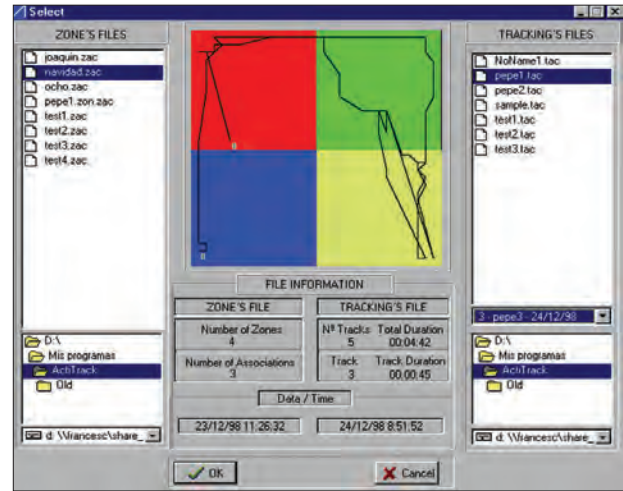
Select

ZONE'S FILES

joaquin.zac
navidad.zac
ocho.zac
pepe1.zon.zac
test1.zac
test2.zac
test3.zac
test4.zac

D:\
Mis programas
ActiTrack
Old

d: \\francesc\share_

TRACKING'S FILES

NoName1.tac
pepe1.tac
pepe2.tac
sample.tac
test1.tac
test2.tac
test3.tac

3 - pepe3 - 24/12/98

D:\
Mis programas
ActiTrack
Old

d: \\francesc\share_

FILE INFORMATION

ZONE'S FILE

Number of Zones
4

Number of Associations
3

TRACKING'S FILE

Nº Tracks
5

Total Duration
00:04:42

Track
3

Track Duration
00:00:45

Data / Time

23/12/98 11:26:32

24/12/98 8:51:52

OK

Cancel